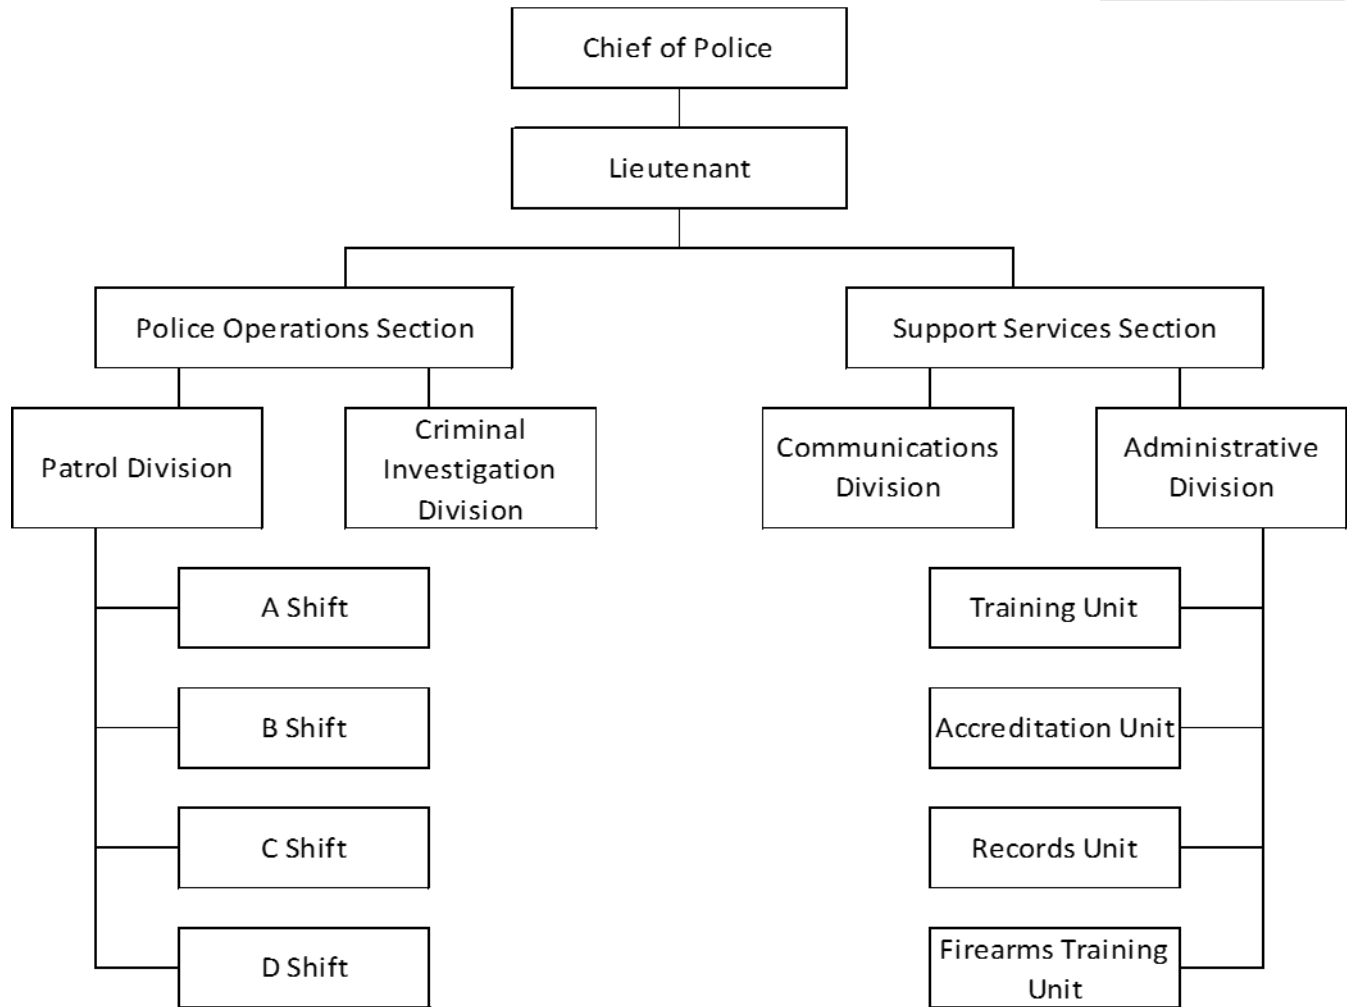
Chief of Police

Lieutenant

Police Operations Section

Support Services Section

Patrol Division

Criminal Investigation Division

Communications Division

Administrative Division

A Shift

B Shift

C Shift

D Shift

Training Unit

Accreditation Unit

Records Unit

Firearms Training Unit